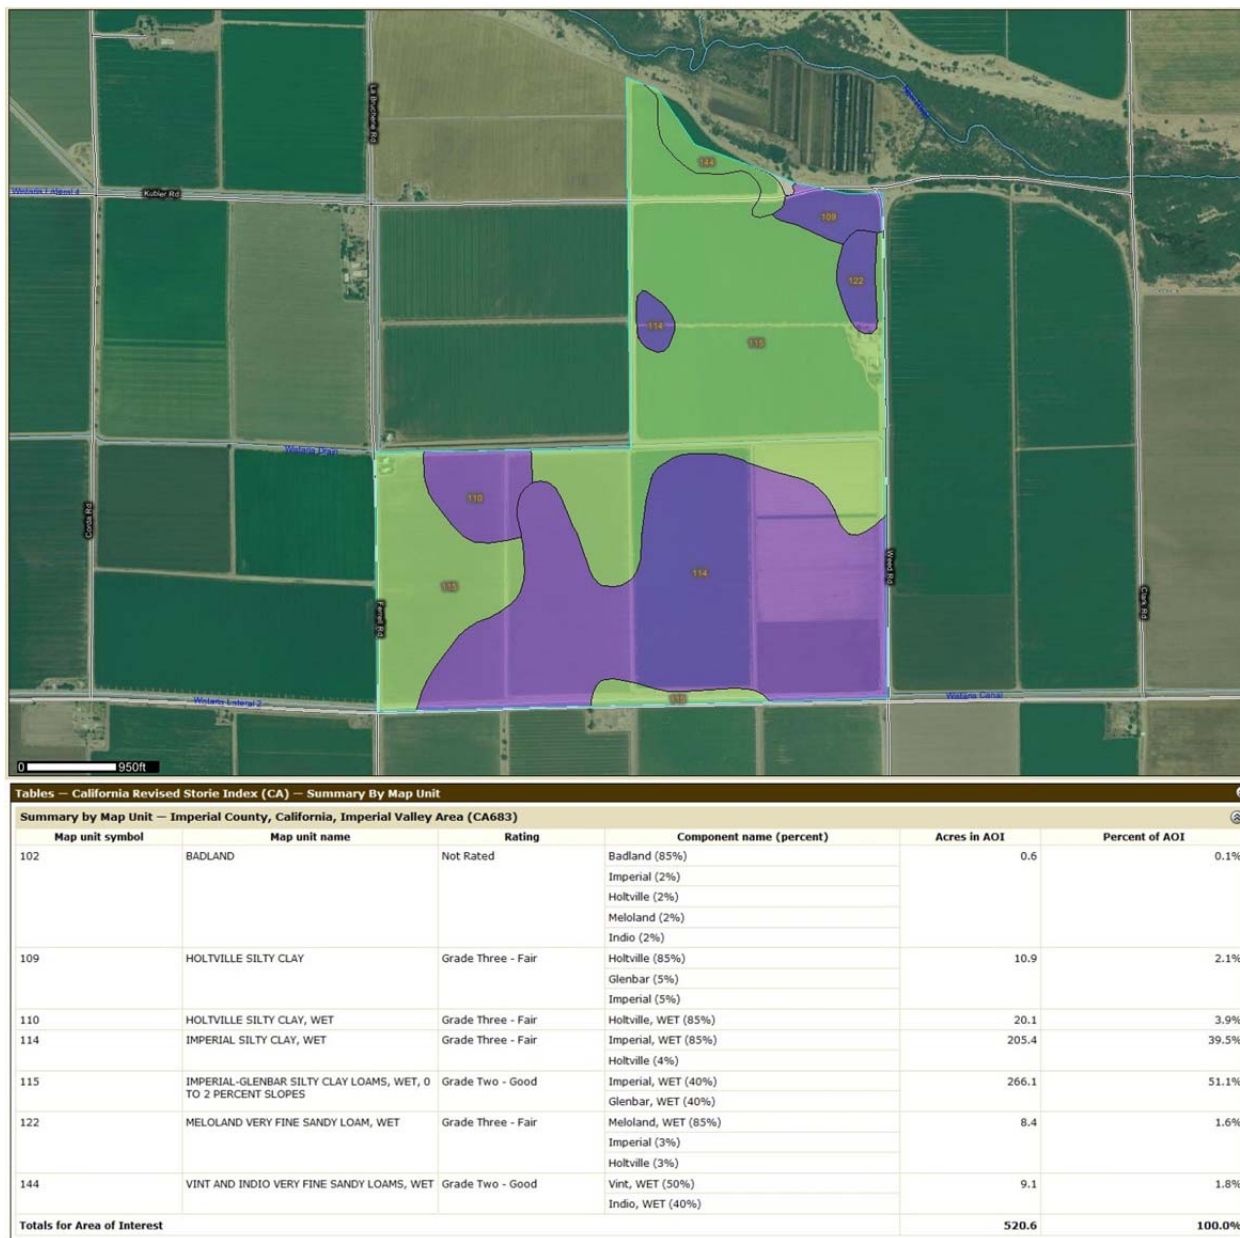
Wolanis Lateral 4

Kubler Rd

La Brucherie Rd

144

109

122

114

115

Wolanis Drain

110

115

114

Ferrell Rd

Weed Rd

Corda Rd

Clark Rd

115

Wolanis Lateral 2

Wolanis Canal

0 950ft

Tables — California Revised Storie Index (CA) — Summary By Map Unit

Summary by Map Unit — Imperial County, California, Imperial Valley Area (CA683)

| Map unit symbol | Map unit name | Rating | Component name (percent) | Acres in AOI | Percent of AOI |
|---|---|---|---|---|---|
| 102 | BADLAND | Not Rated | Badland (85%) | 0.6 | 0.1% |
| | | | Imperial (2%) | | |
| | | | Holtville (2%) | | |
| | | | Meloland (2%) | | |
| | | | Indio (2%) | | |
| 109 | HOLTVILLE SILTY CLAY | Grade Three - Fair | Holtville (85%) | 10.9 | 2.1% |
| | | | Glenbar (5%) | | |
| | | | Imperial (5%) | | |
| 110 | HOLTVILLE SILTY CLAY, WET | Grade Three - Fair | Holtville, WET (85%) | 20.1 | 3.9% |
| 114 | IMPERIAL SILTY CLAY, WET | Grade Three - Fair | Imperial, WET (85%) | 205.4 | 39.5% |
| | | | Holtville (4%) | | |
| 115 | IMPERIAL-GLENBAR SILTY CLAY LOAMS, WET, 0 TO 2 PERCENT SLOPES | Grade Two - Good | Imperial, WET (40%) | 266.1 | 51.1% |
| | | | Glenbar, WET (40%) | | |
| 122 | MELOLAND VERY FINE SANDY LOAM, WET | Grade Three - Fair | Meloland, WET (85%) | 8.4 | 1.6% |
| | | | Imperial (3%) | | |
| | | | Holtville (3%) | | |
| 144 | VINT AND INDIO VERY FINE SANDY LOAMS, WET | Grade Two - Good | Vint, WET (50%) | 9.1 | 1.8% |
| | | | Indio, WET (40%) | | |
| Totals for Area of Interest | | | | 520.6 | 100.0% |